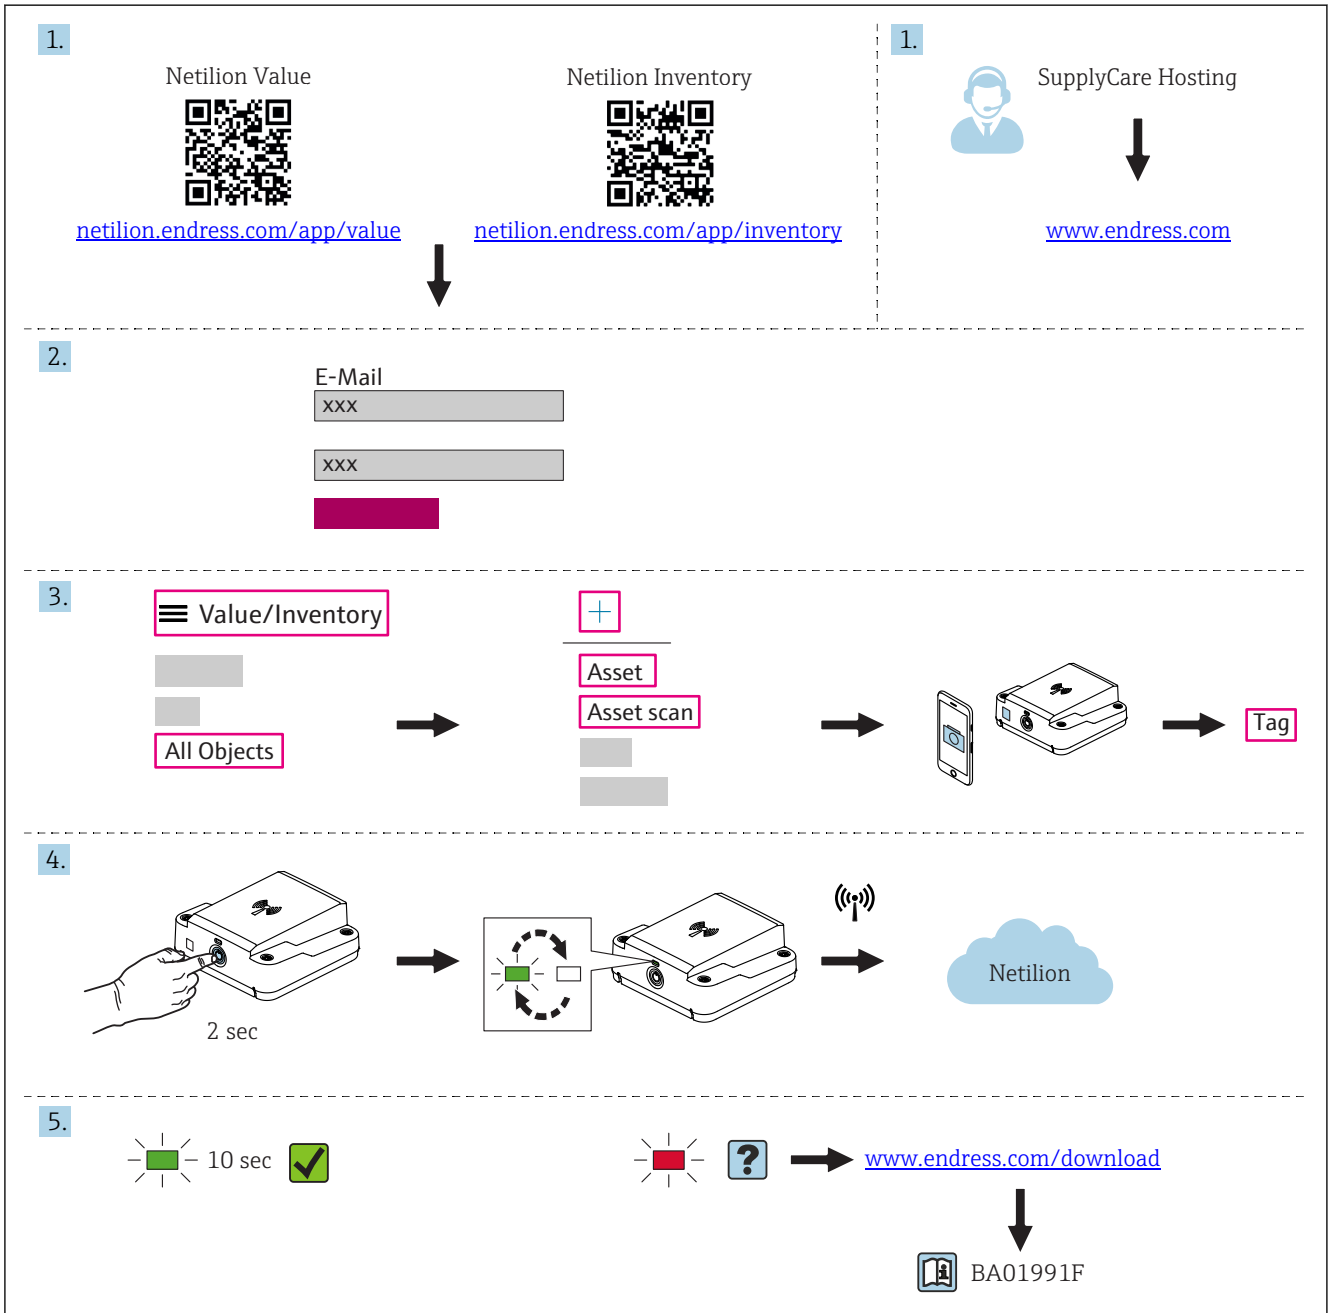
1.

Netilion Value

netilion.endress.com/app/value

Netilion Inventory

netilion.endress.com/app/inventory

1.

SupplyCare Hosting

www.endress.com

2.

E-Mail

xxx

xxx

3.

Value/Inventory

All Objects

+

Asset

Asset scan

Tag

4.

2 sec

Netilion

5.

10 sec

www.endress.com/download

BA01991F